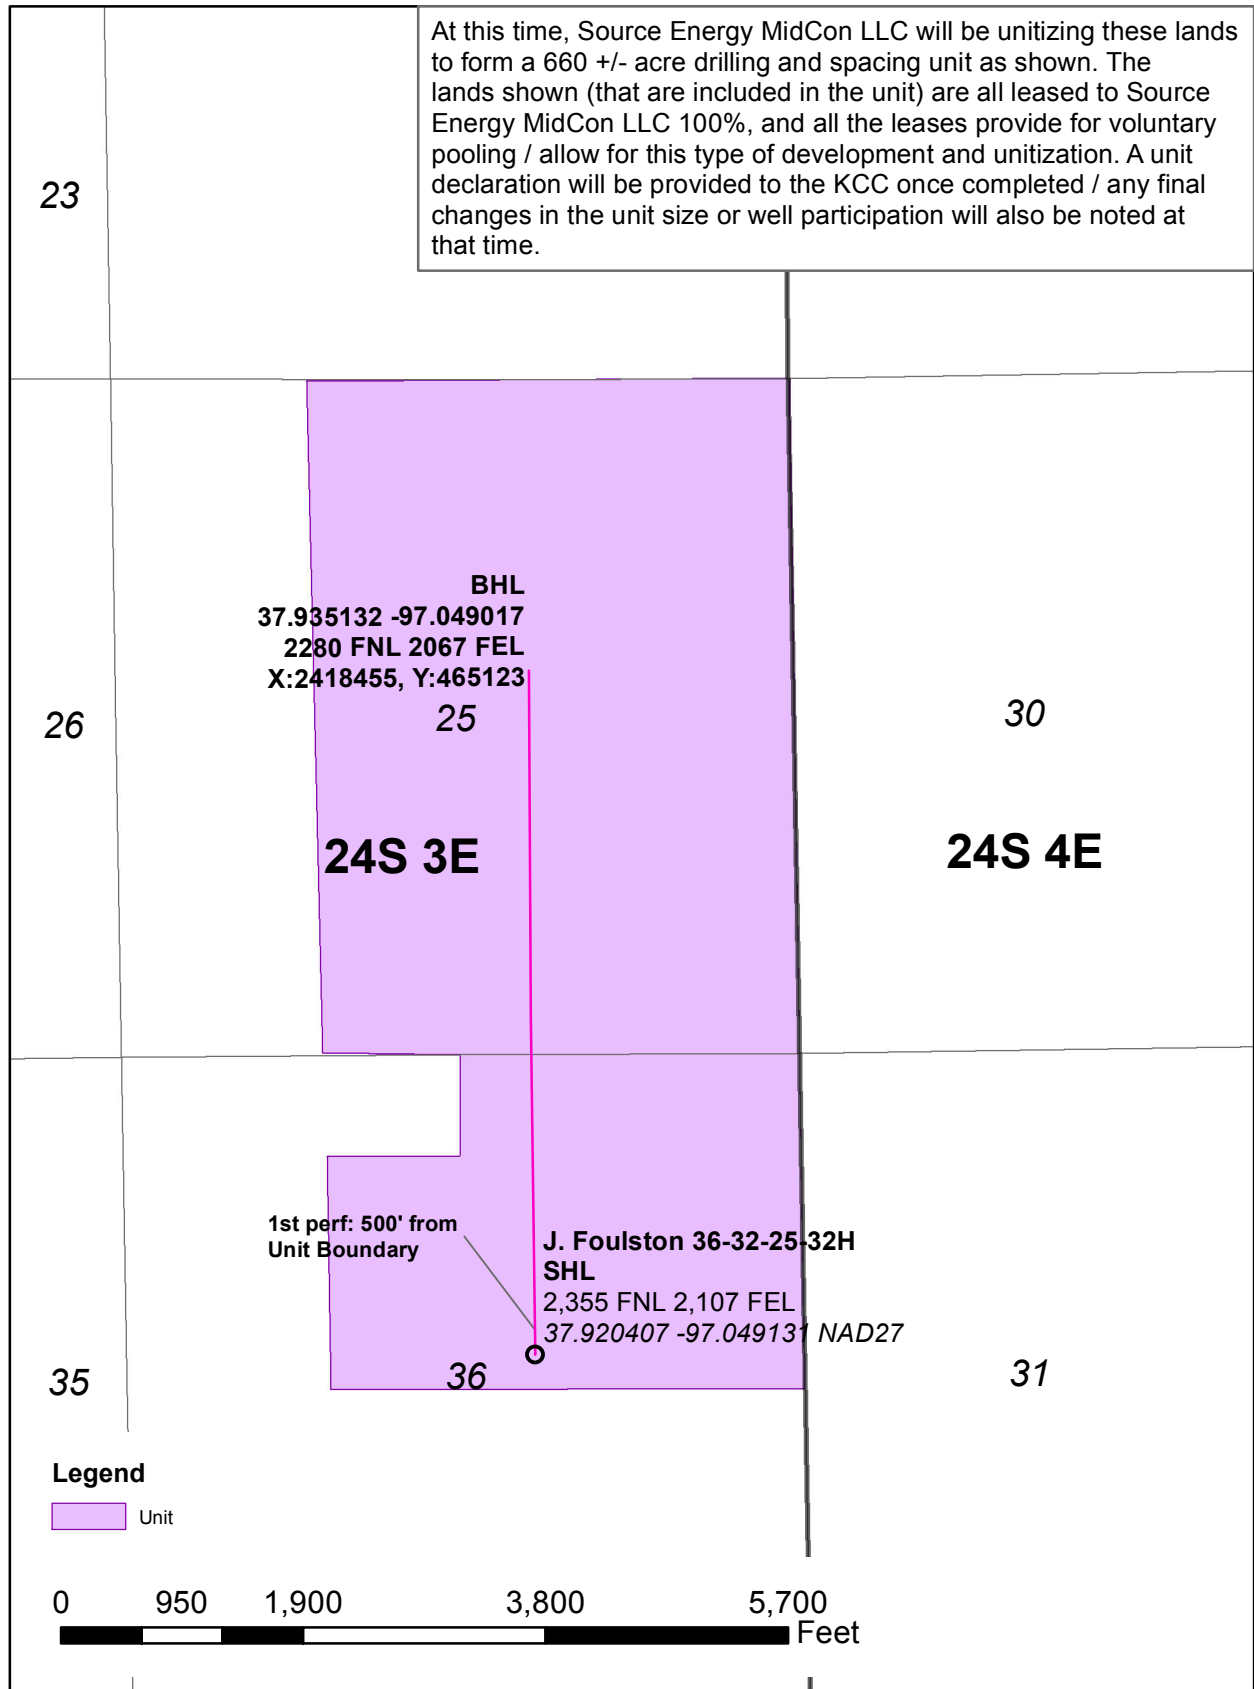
At this time, Source Energy MidCon LLC will be unitizing these lands to form a 660 +/- acre drilling and spacing unit as shown. The lands shown (that are included in the unit) are all leased to Source Energy MidCon LLC 100%, and all the leases provide for voluntary pooling / allow for this type of development and unitization. A unit declaration will be provided to the KCC once completed / any final changes in the unit size or well participation will also be noted at that time.

23

BHL
37.935132 -97.049017
2280 FNL 2067 FEL
X:2418455, Y:465123

26

25

30

24S 3E

24S 4E

1st perf: 500' from Unit Boundary

J. Foulston 36-32-25-32H
SHL
2,355 FNL 2,107 FEL
37.920407 -97.049131 NAD27

35

36

31

Legend

Unit

0 950 1,900 3,800 5,700
Feet